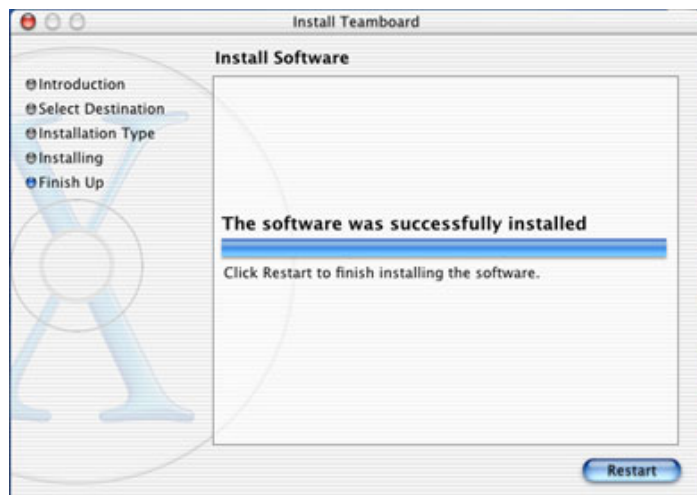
Install Teamboard

Install Software

Introduction
Select Destination
Installation Type
Installing
Finish Up

The software was successfully installed

Click Restart to finish installing the software.

Restart